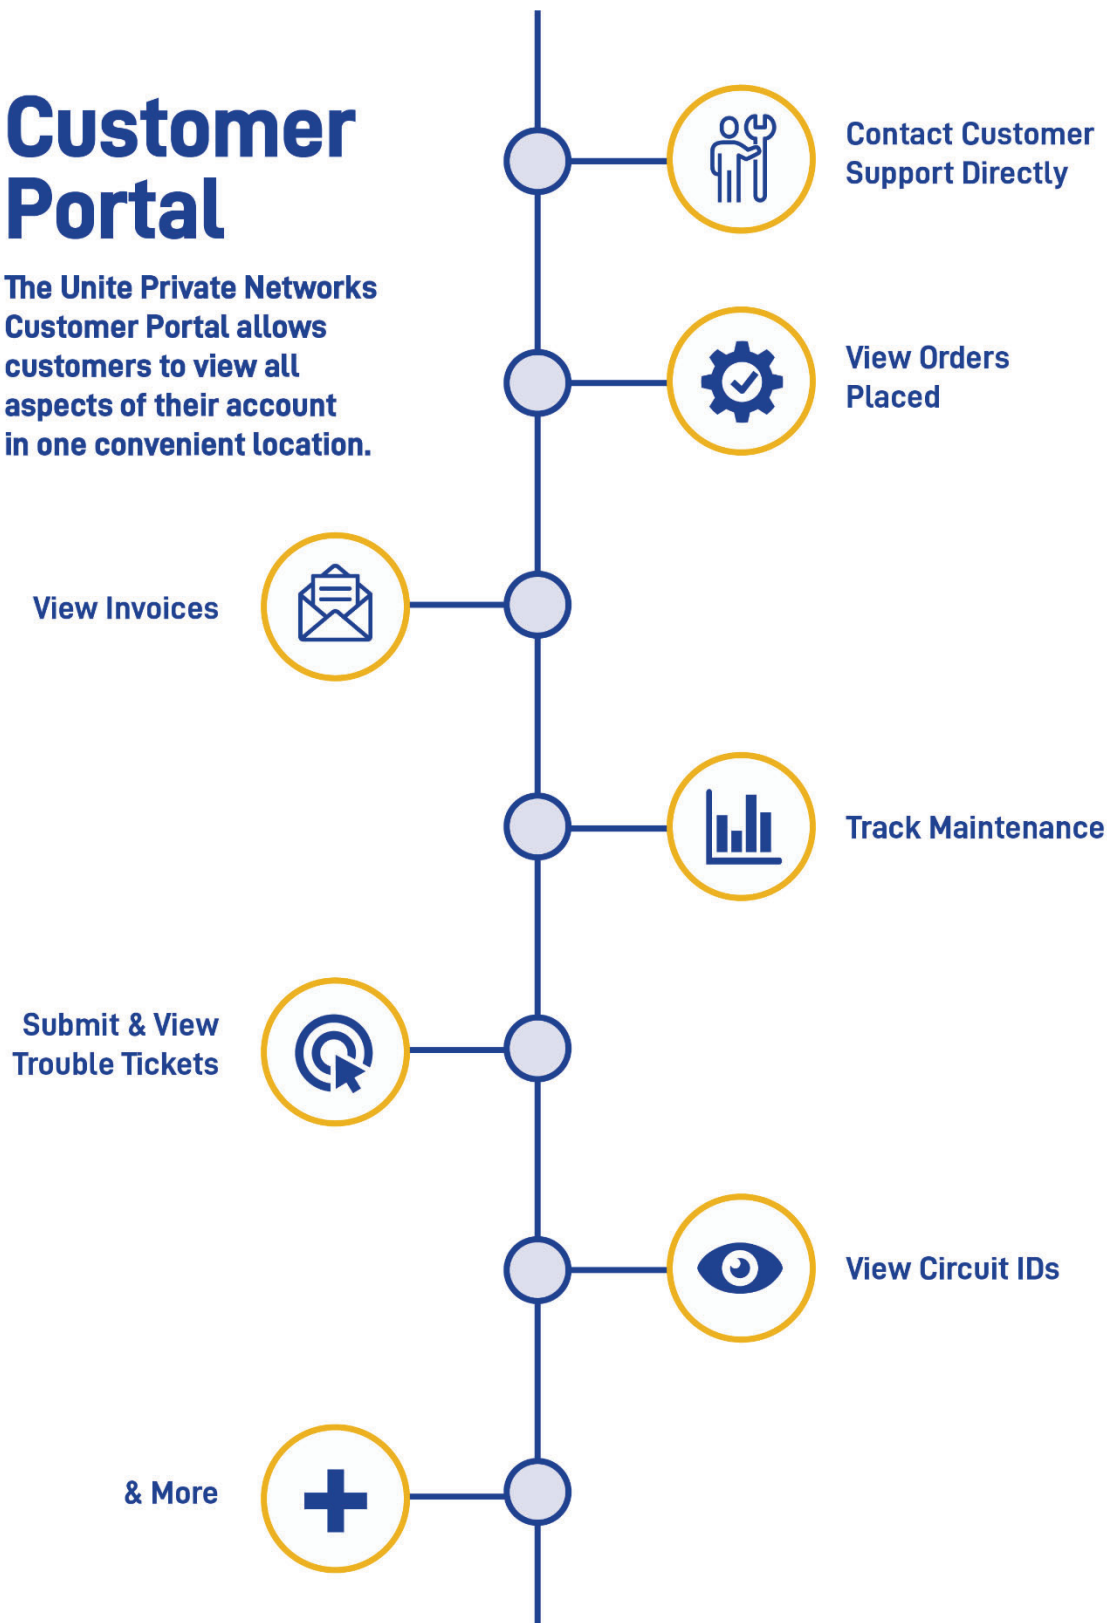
Customer Portal

The Unite Private Networks Customer Portal allows customers to view all aspects of their account in one convenient location.

Contact Customer Support Directly

View Orders Placed

View Invoices

Track Maintenance

Submit & View Trouble Tickets

View Circuit IDs

& More